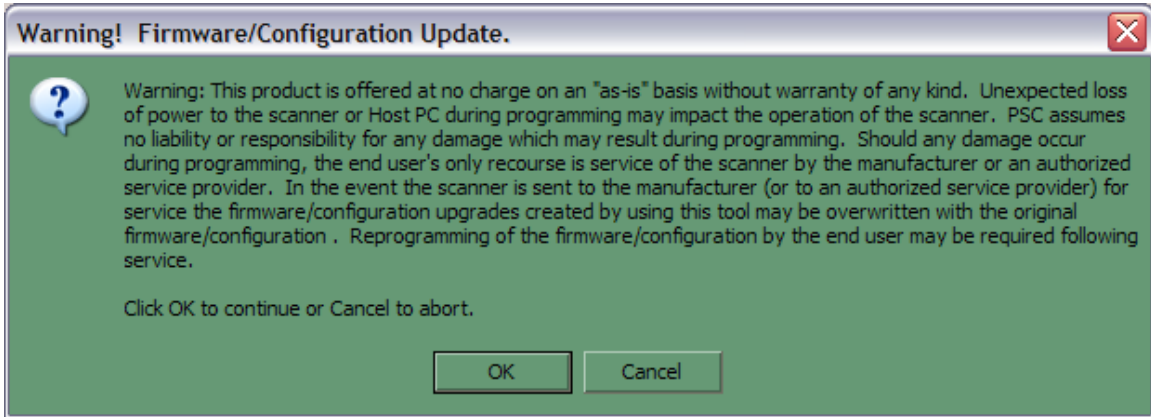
Warning! Firmware/Configuration Update.

Warning: This product is offered at no charge on an "as-is" basis without warranty of any kind. Unexpected loss of power to the scanner or Host PC during programming may impact the operation of the scanner. PSC assumes no liability or responsibility for any damage which may result during programming. Should any damage occur during programming, the end user's only recourse is service of the scanner by the manufacturer or an authorized service provider. In the event the scanner is sent to the manufacturer (or to an authorized service provider) for service the firmware/configuration upgrades created by using this tool may be overwritten with the original firmware/configuration . Reprogramming of the firmware/configuration by the end user may be required following service.

Click OK to continue or Cancel to abort.

OK

Cancel